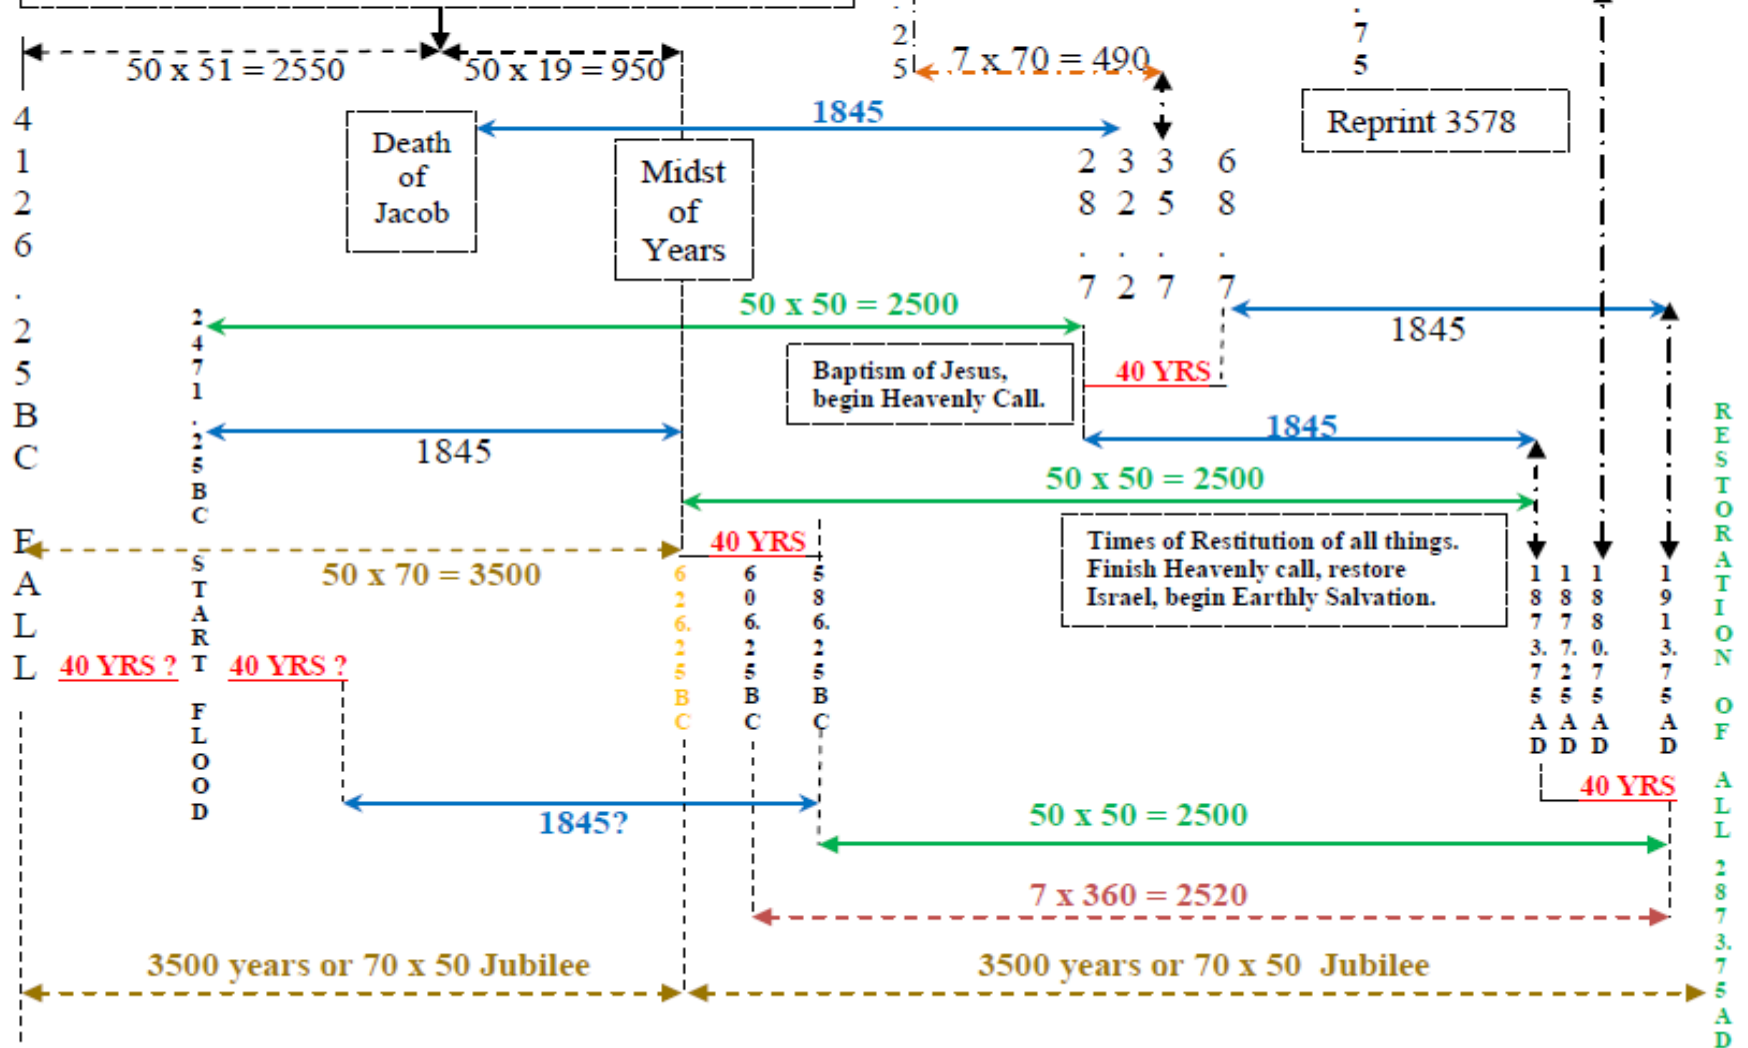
50 x 51 = 2550

50 x 19 = 950

2
5

7 x 70 = 490

7
5

Reprint 3578

4126.25 BC

FALL

Death of Jacob

1845

Midst of Years

28.7

32.2

35.7

68.7

50 x 50 = 2500

2471.25 BC

1845

Baptism of Jesus, begin Heavenly Call.

40 YRS

1845

1845

50 x 50 = 2500

RESTORATION OF ALL 2873.75 AD

50 x 70 = 3500

40 YRS

626.25 BC

606.25 BC

586.25 BC

Times of Restitution of all things. Finish Heavenly call, restore Israel, begin Earthly Salvation.

1873.75 AD

1877.25 AD

1880.75 AD

1913.75 AD

START FLOOD

40 YRS ?

40 YRS ?

1845?

40 YRS

50 x 50 = 2500

7 x 360 = 2520

3500 years or 70 x 50 Jubilee

3500 years or 70 x 50 Jubilee